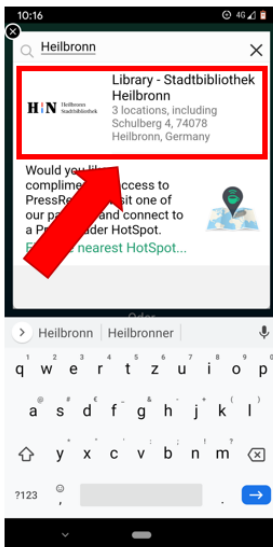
10:16

Heilbronn

H!N Heilbronn Stadtbibliothek

Library - Stadtbibliothek Heilbronn
3 locations, including Schulberg 4, 74078 Heilbronn, Germany

Would you like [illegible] complime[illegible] access to PressRe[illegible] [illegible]sit one of our pa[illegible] and connect to a P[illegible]der HotSpot.
F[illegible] nearest HotSpot...

Oder

Heilbronn | Heilbronner

q w e r t z u i o p
a s d f g h j k l
y x c v b n m
?123 , .